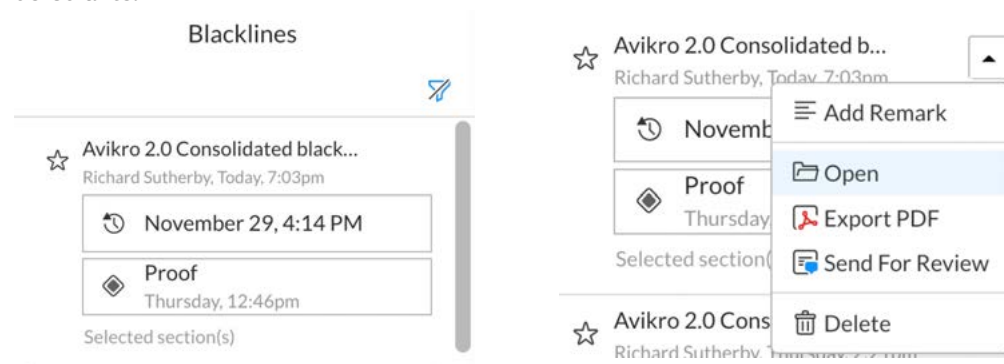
Blacklines

Avikro 2.0 Consolidated black...
Richard Sutherby, Today, 7:03pm

November 29, 4:14 PM

Proof
Thursday, 12:46pm

Selected section(s)

Avikro 2.0 Consolidated b...
Richard Sutherby, Today, 7:03pm

Novemb

Proof
Thursday

Selected section(

Avikro 2.0 Cons
Richard Sutherby, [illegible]

Add Remark
Open
Export PDF
Send For Review
Delete